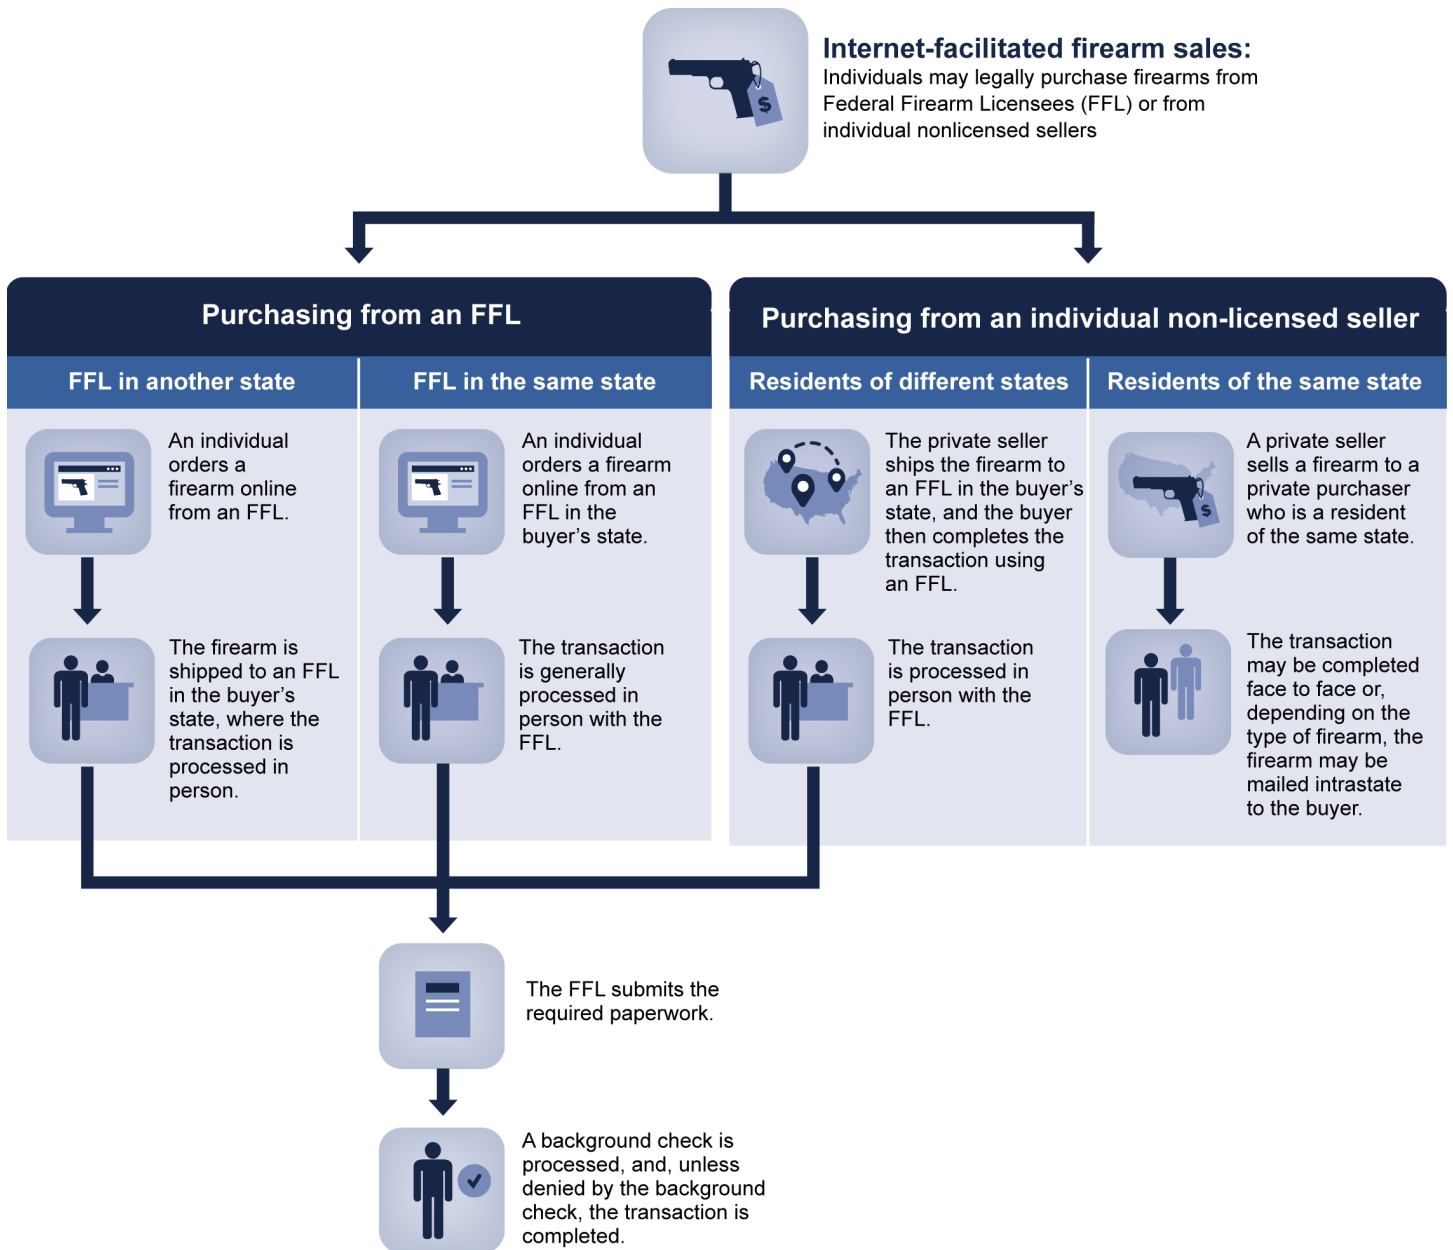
Internet-facilitated firearm sales:
Individuals may legally purchase firearms from Federal Firearm Licensees (FFL) or from individual nonlicensed sellers

Purchasing from an FFL

FFL in another state

An individual orders a firearm online from an FFL.

The firearm is shipped to an FFL in the buyer's state, where the transaction is processed in person.

FFL in the same state

An individual orders a firearm online from an FFL in the buyer's state.

The transaction is generally processed in person with the FFL.

Purchasing from an individual non-licensed seller

Residents of different states

The private seller ships the firearm to an FFL in the buyer's state, and the buyer then completes the transaction using an FFL.

The transaction is processed in person with the FFL.

Residents of the same state

A private seller sells a firearm to a private purchaser who is a resident of the same state.

The transaction may be completed face to face or, depending on the type of firearm, the firearm may be mailed intrastate to the buyer.

The FFL submits the required paperwork.

A background check is processed, and, unless denied by the background check, the transaction is completed.